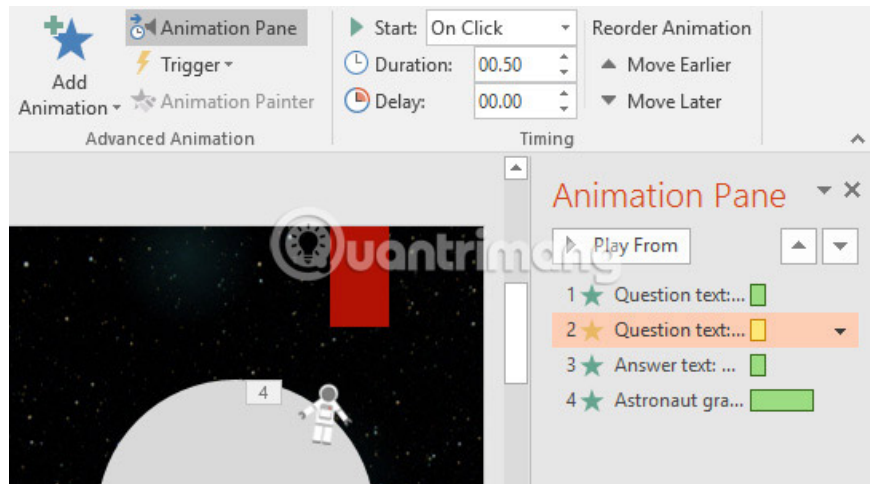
Add Animation
Animation Pane
Trigger
Animation Painter
Advanced Animation
Start: On Click
Duration: 00.50
Delay: 00.00
Timing
Reorder Animation
Move Earlier
Move Later

Animation Pane
Play From
1 Question text:...
2 Question text:...
3 Answer text: ...
4 Astronaut gra...

4

quantrimang